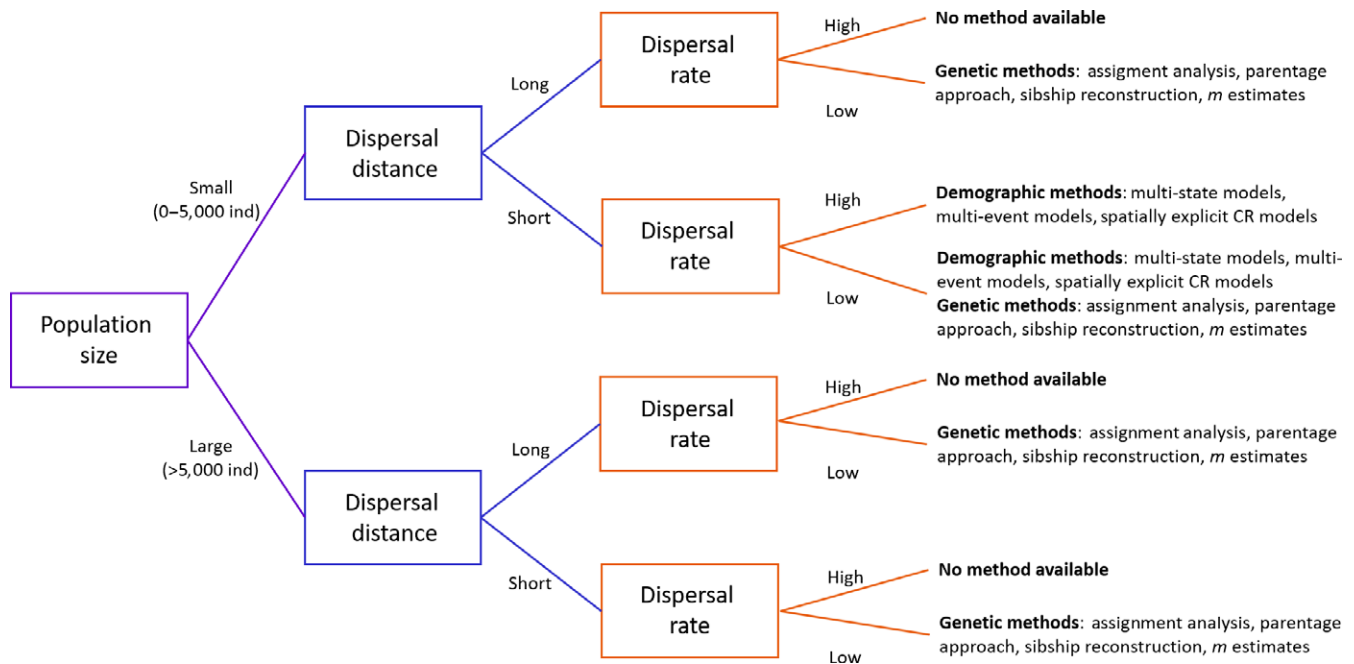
Population size

Small (0–5,000 ind)

Dispersal distance

Long

Dispersal rate

High

No method available

Low

**Genetic methods**: assigment analysis, parentage approach, sibship reconstruction, *m* estimates

Short

Dispersal rate

High

**Demographic methods**: multi-state models, multi-event models, spatially explicit CR models

Low

**Demographic methods**: multi-state models, multi-event models, spatially explicit CR models
**Genetic methods**: assignment analysis, parentage approach, sibship reconstruction, *m* estimates

Large (>5,000 ind)

Dispersal distance

Long

Dispersal rate

High

No method available

Low

**Genetic methods**: assignment analysis, parentage approach, sibship reconstruction, *m* estimates

Short

Dispersal rate

High

No method available

Low

**Genetic methods**: assignment analysis, parentage approach, sibship reconstruction, *m* estimates